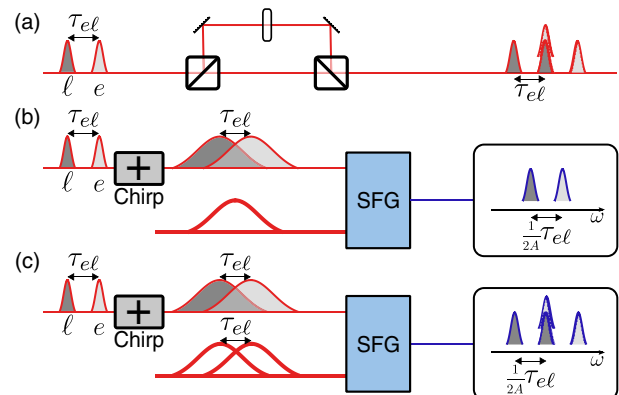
(a)

$\tau_{e\ell}$

$\ell$ $e$

$\tau_{e\ell}$

(b)

$\tau_{e\ell}$

$\ell$ $e$

+

Chirp

$\tau_{e\ell}$

SFG

$\omega$

$\frac{1}{2A}\tau_{e\ell}$

(c)

$\tau_{e\ell}$

$\ell$ $e$

+

Chirp

$\tau_{e\ell}$

$\tau_{e\ell}$

SFG

$\omega$

$\frac{1}{2A}\tau_{e\ell}$